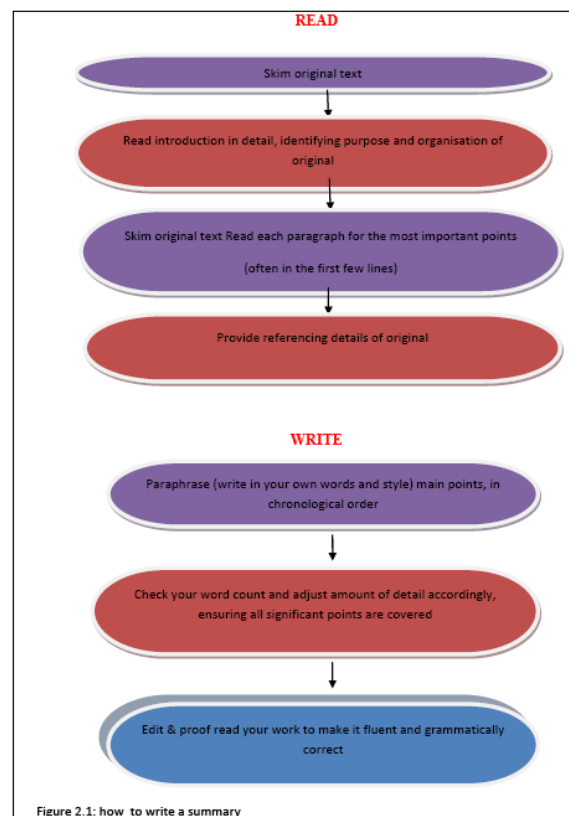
READ

Skim original text

Read introduction in detail, identifying purpose and organisation of original

Skim original text Read each paragraph for the most important points

(often in the first few lines)

Provide referencing details of original

WRITE

Paraphrase (write in your own words and style) main points, in chronological order

Check your word count and adjust amount of detail accordingly, ensuring all significant points are covered

Edit & proof read your work to make it fluent and grammatically correct

Figure 2.1: how to write a summary